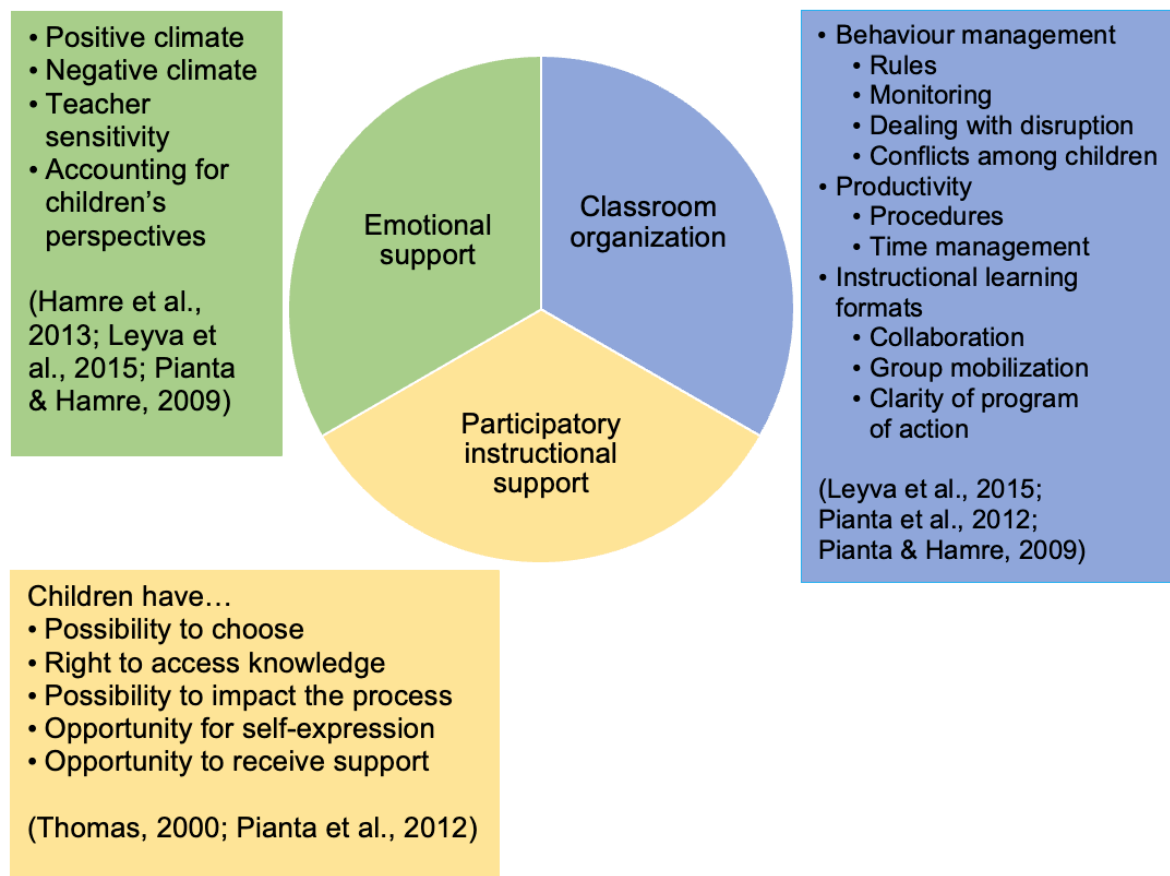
• Positive climate
• Negative climate
• Teacher sensitivity
• Accounting for children's perspectives

(Hamre et al., 2013; Leyva et al., 2015; Pianta & Hamre, 2009)

Emotional support

Classroom organization

Participatory instructional support

• Behaviour management
  • Rules
  • Monitoring
  • Dealing with disruption
  • Conflicts among children
• Productivity
  • Procedures
  • Time management
• Instructional learning formats
  • Collaboration
  • Group mobilization
  • Clarity of program of action

(Leyva et al., 2015; Pianta et al., 2012; Pianta & Hamre, 2009)

Children have…
• Possibility to choose
• Right to access knowledge
• Possibility to impact the process
• Opportunity for self-expression
• Opportunity to receive support

(Thomas, 2000; Pianta et al., 2012)